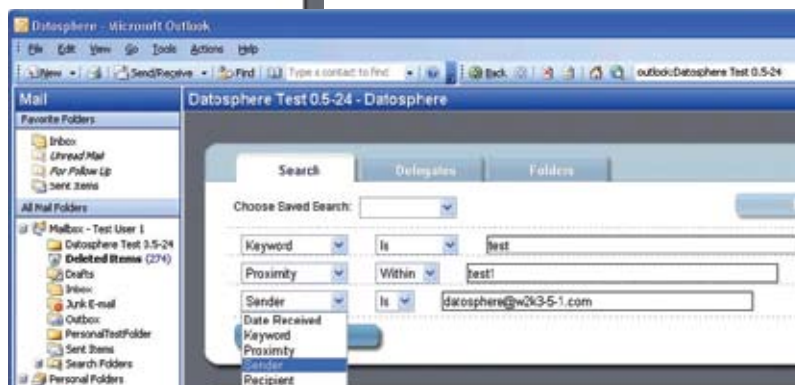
Datosphere - Microsoft Outlook

File Edit View Go Tools Actions Help

New Send/Receive Find Type a contact to find Back outlook:Datosphere Test 0.5-24

Mail

Favorite Folders

Inbox
Unread Mail
For Follow Up
Sent Items

All Mail Folders

Mailbox - Test User 1
Datosphere Test 3.5-24
Deleted Items (274)
Drafts
Inbox
Junk E-mail
Outbox
PersonalTestFolder
Sent Items
Search Folders
Personal Folders

Datosphere Test 0.5-24 - Datosphere

Search Delegates Folders

Choose Saved Search:

| Keyword | Is | test |
|---|---|---|
| Proximity | Within | test1 |
| Sender | Is | datosphere@w2k3-5-1.com |

Date Received
Keyword
Proximity
Sender
Recipient